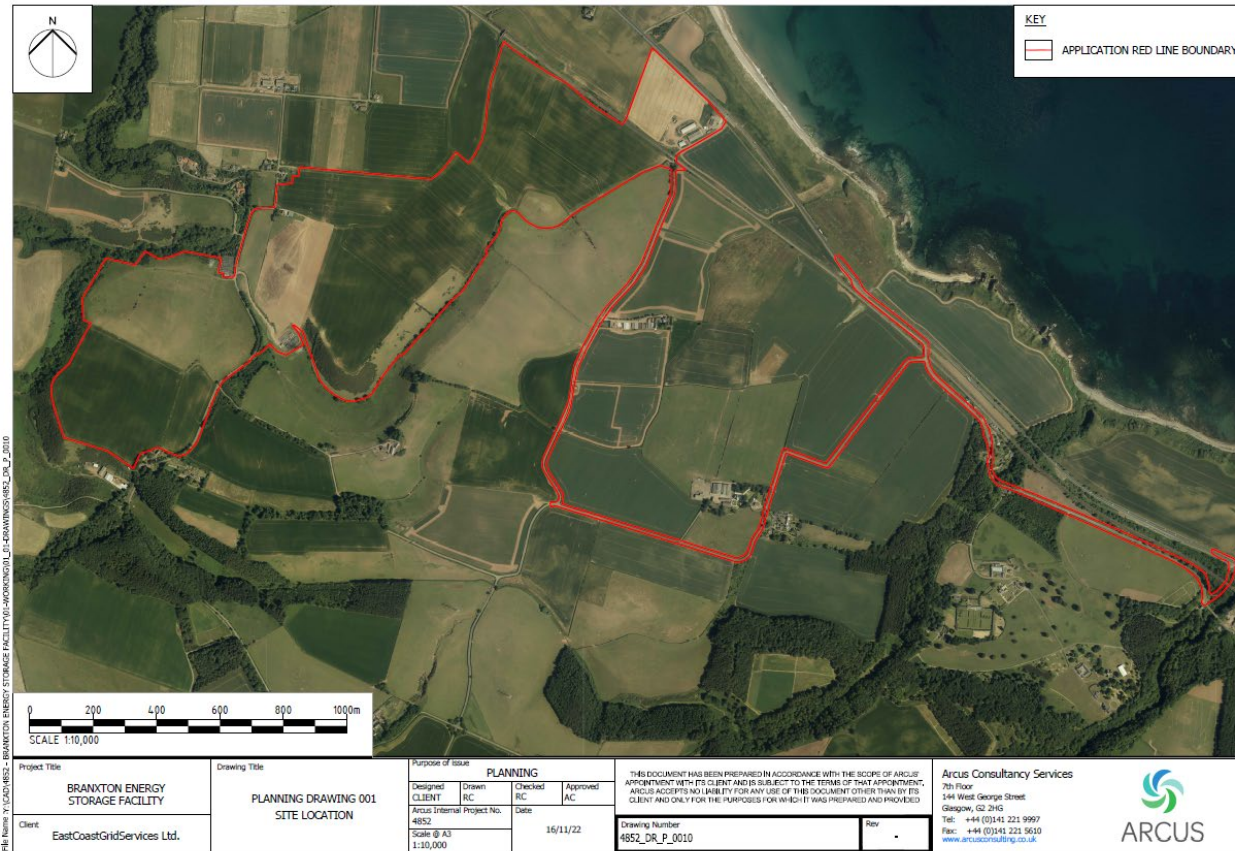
N

KEY

APPLICATION RED LINE BOUNDARY

File Name: Y:\CAD\4852 - BRANXTON ENERGY STORAGE FACILITY\01-WORKING\01_01-DRAWINGS\4852_DR_P_0010

0 200 400 600 800 1000m

SCALE 1:10,000

Project Title
BRANXTON ENERGY STORAGE FACILITY

Client
EastCoastGridServices Ltd.

Drawing Title
PLANNING DRAWING 001
SITE LOCATION

Purpose of issue
PLANNING

| Designed | Drawn | Checked | Approved |
|---|---|---|---|
| CLIENT | RC | RC | AC |

Arcus Internal Project No.
4852

Date
16/11/22

Scale @ A3
1:10,000

THIS DOCUMENT HAS BEEN PREPARED IN ACCORDANCE WITH THE SCOPE OF ARCUS' APPOINTMENT WITH ITS CLIENT AND IS SUBJECT TO THE TERMS OF THAT APPOINTMENT. ARCUS ACCEPTS NO LIABILITY FOR ANY USE OF THIS DOCUMENT OTHER THAN BY ITS CLIENT AND ONLY FOR THE PURPOSES FOR WHICH IT WAS PREPARED AND PROVIDED

Drawing Number
4852_DR_P_0010

Rev
-

Arcus Consultancy Services
7th Floor
144 West George Street
Glasgow, G2 2HG
Tel: +44 (0)141 221 9997
Fax: +44 (0)141 221 5610
www.arcusconsulting.co.uk

ARCUS